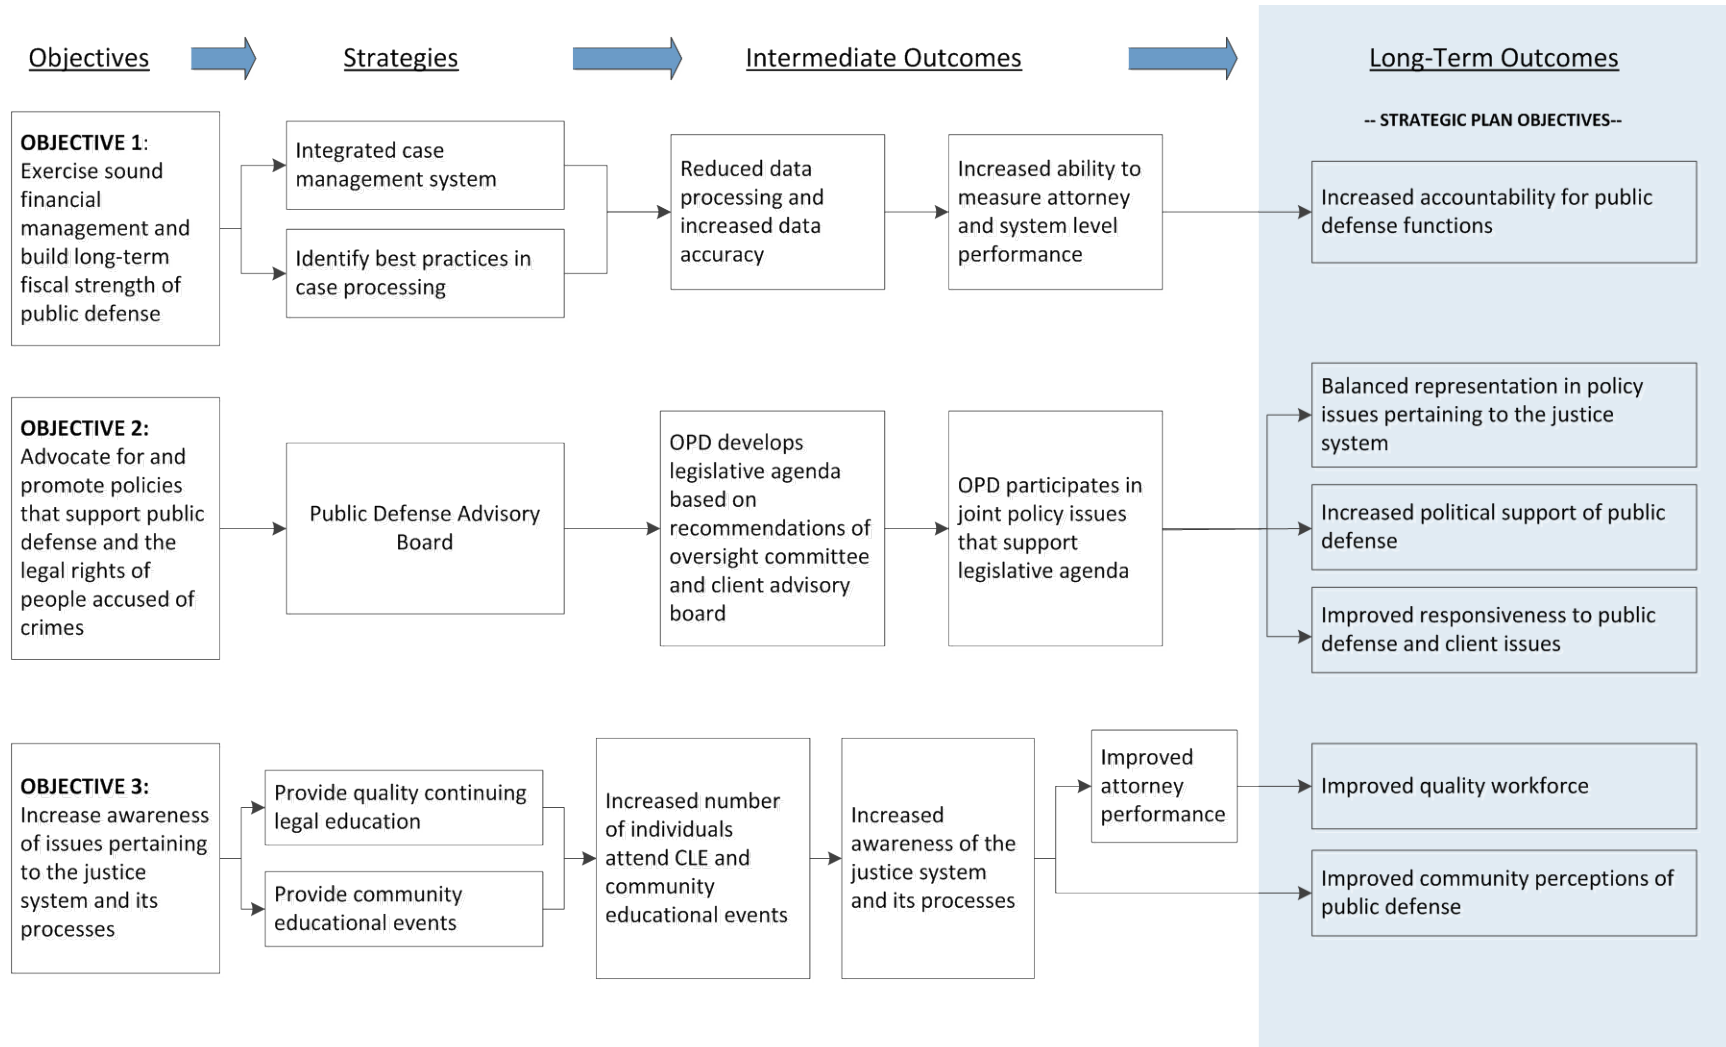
Objectives

Strategies

Intermediate Outcomes

Long-Term Outcomes

-- STRATEGIC PLAN OBJECTIVES--

OBJECTIVE 1: Exercise sound financial management and build long-term fiscal strength of public defense

Integrated case management system

Identify best practices in case processing

Reduced data processing and increased data accuracy

Increased ability to measure attorney and system level performance

Increased accountability for public defense functions

OBJECTIVE 2: Advocate for and promote policies that support public defense and the legal rights of people accused of crimes

Public Defense Advisory Board

OPD develops legislative agenda based on recommendations of oversight committee and client advisory board

OPD participates in joint policy issues that support legislative agenda

Balanced representation in policy issues pertaining to the justice system

Increased political support of public defense

Improved responsiveness to public defense and client issues

OBJECTIVE 3: Increase awareness of issues pertaining to the justice system and its processes

Provide quality continuing legal education

Provide community educational events

Increased number of individuals attend CLE and community educational events

Increased awareness of the justice system and its processes

Improved attorney performance

Improved quality workforce

Improved community perceptions of public defense